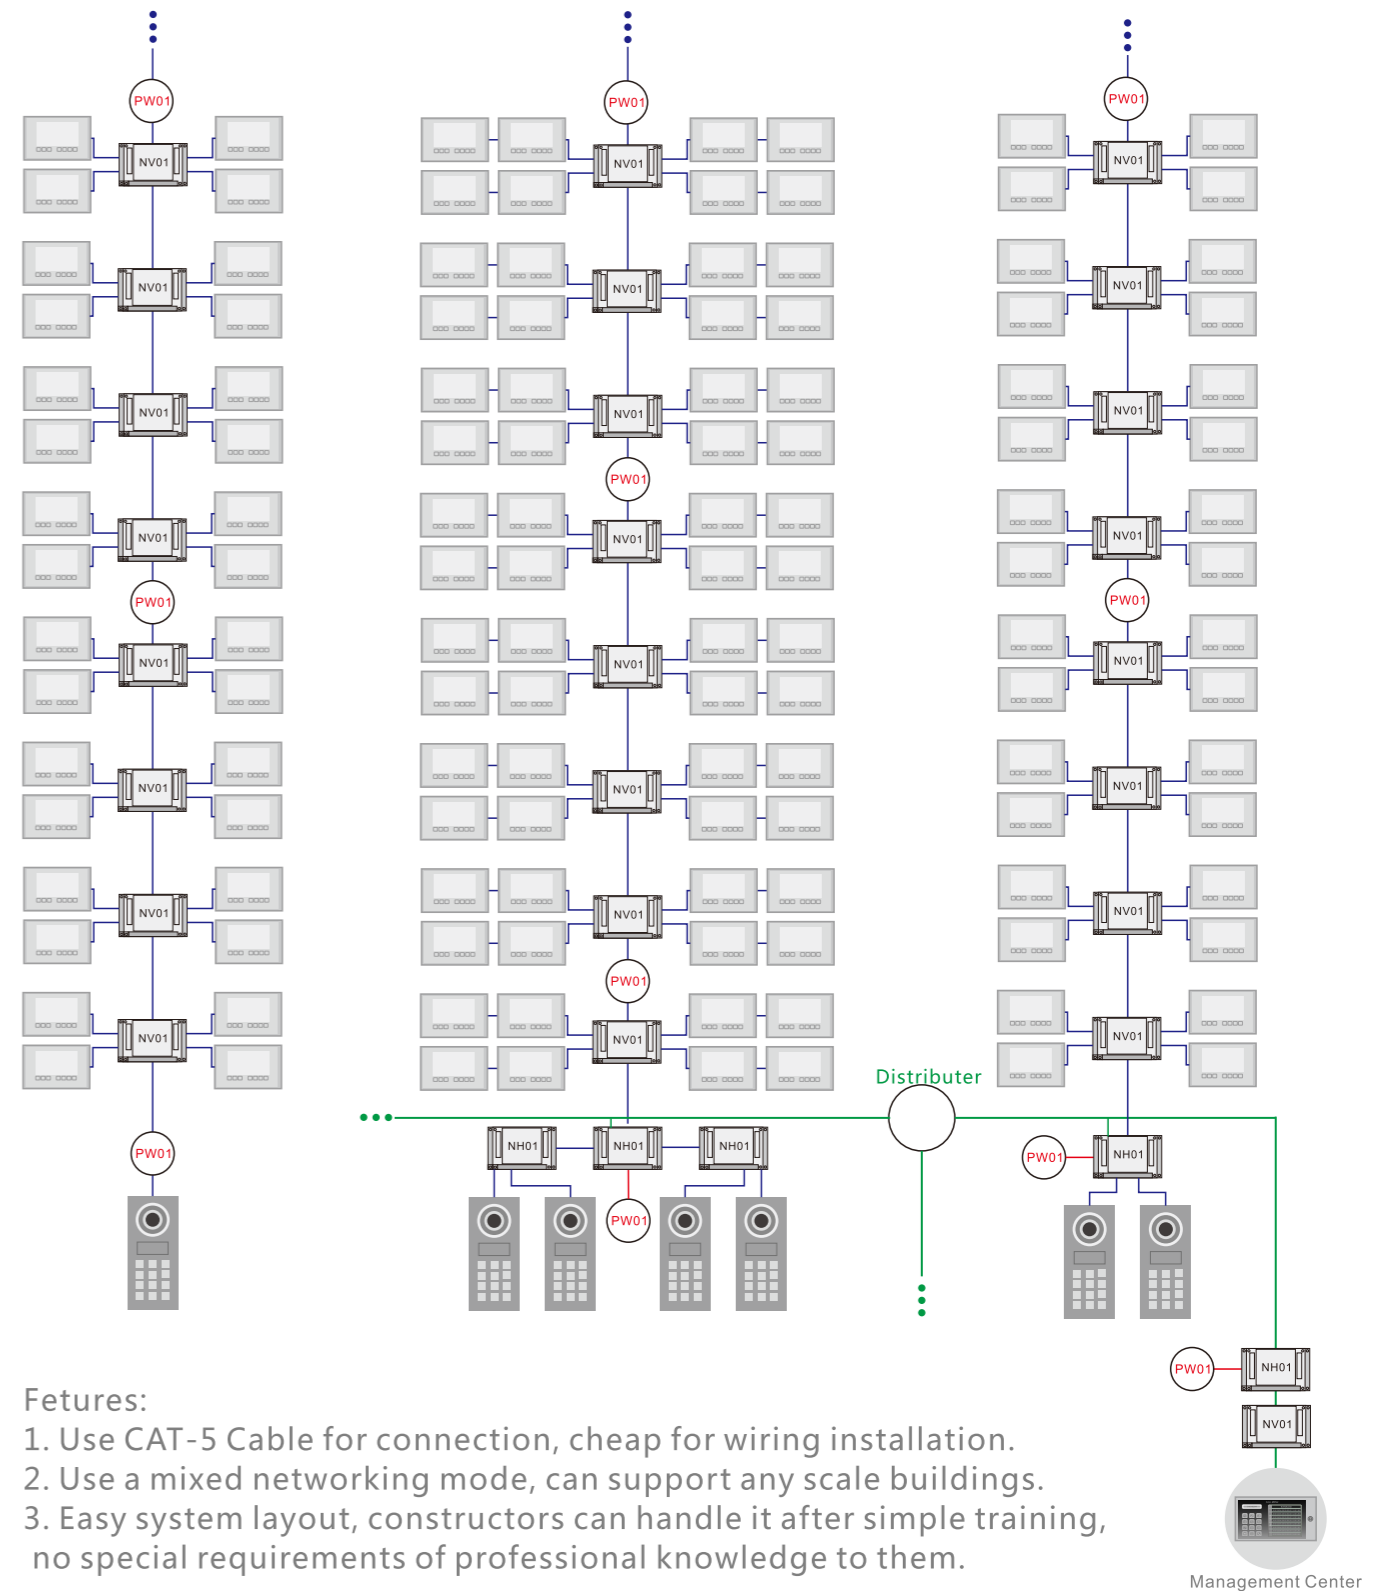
PW01
NV01
NV01
NV01
NV01
PW01
NV01
NV01
NV01
NV01
PW01

PW01
NV01
NV01
NV01
PW01
NV01
NV01
NV01
NV01
PW01
NV01
NH01
NH01
NH01
PW01

PW01
NV01
NV01
NV01
NV01
PW01
NV01
NV01
NV01
NV01
Distributer
PW01
NH01
PW01
NH01
NV01
Management Center

Fetures:
1. Use CAT-5 Cable for connection, cheap for wiring installation.
2. Use a mixed networking mode, can support any scale buildings.
3. Easy system layout, constructors can handle it after simple training, no special requirements of professional knowledge to them.